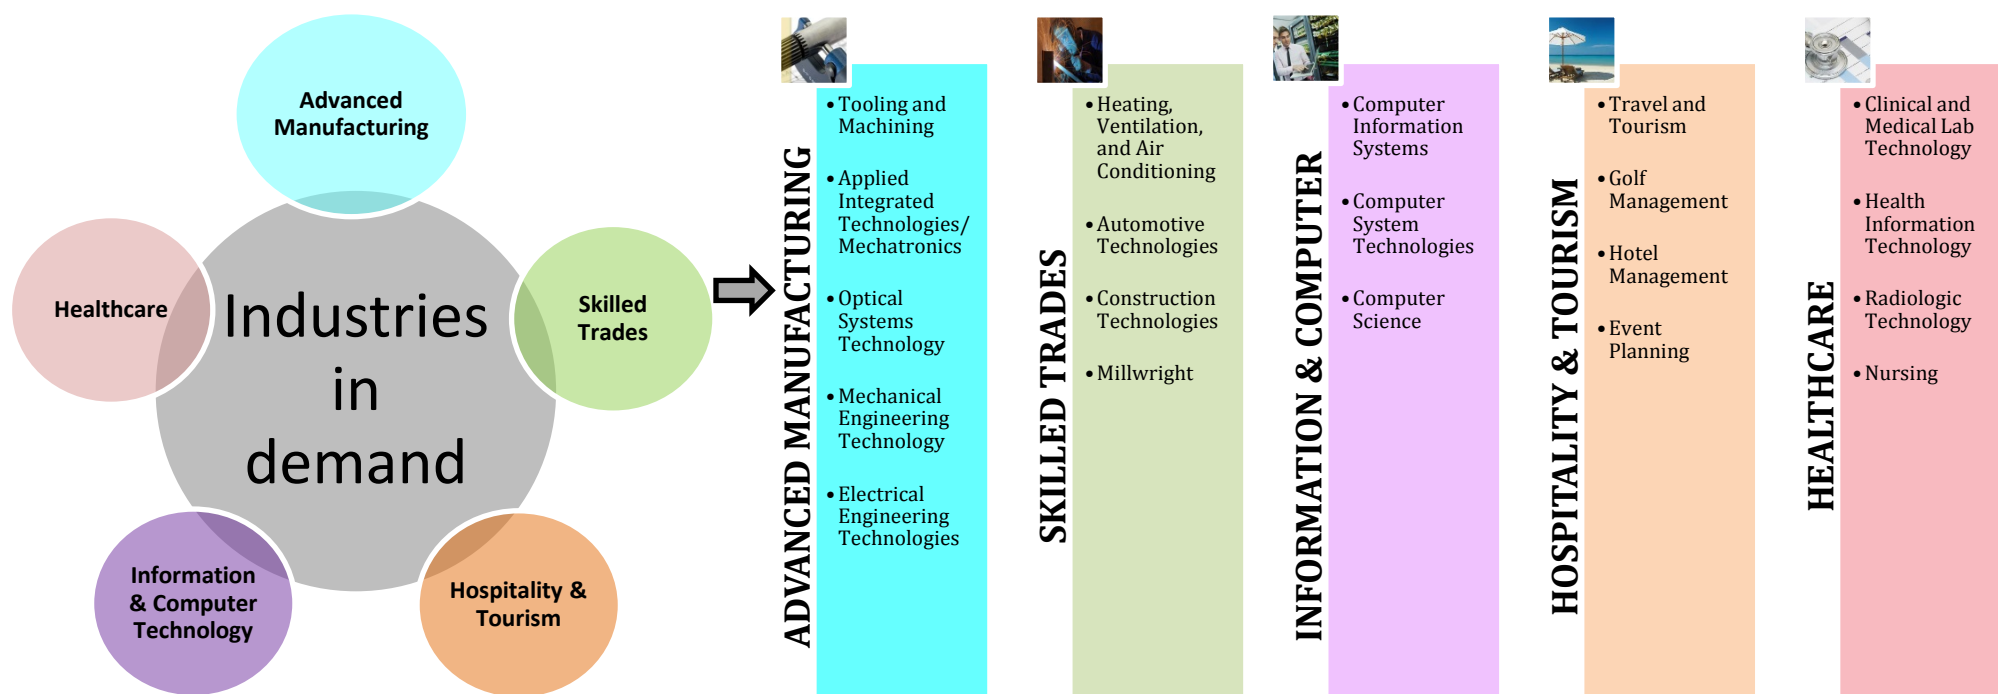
Advanced Manufacturing

Healthcare

Industries in demand

Skilled Trades

Information & Computer Technology

Hospitality & Tourism

ADVANCED MANUFACTURING

- Tooling and Machining
- Applied Integrated Technologies/ Mechatronics
- Optical Systems Technology
- Mechanical Engineering Technology
- Electrical Engineering Technologies

SKILLED TRADES

- Heating, Ventilation, and Air Conditioning
- Automotive Technologies
- Construction Technologies
- Millwright

INFORMATION & COMPUTER

- Computer Information Systems
- Computer System Technologies
- Computer Science

HOSPITALITY & TOURISM

- Travel and Tourism
- Golf Management
- Hotel Management
- Event Planning

HEALTHCARE

- Clinical and Medical Lab Technology
- Health Information Technology
- Radiologic Technology
- Nursing